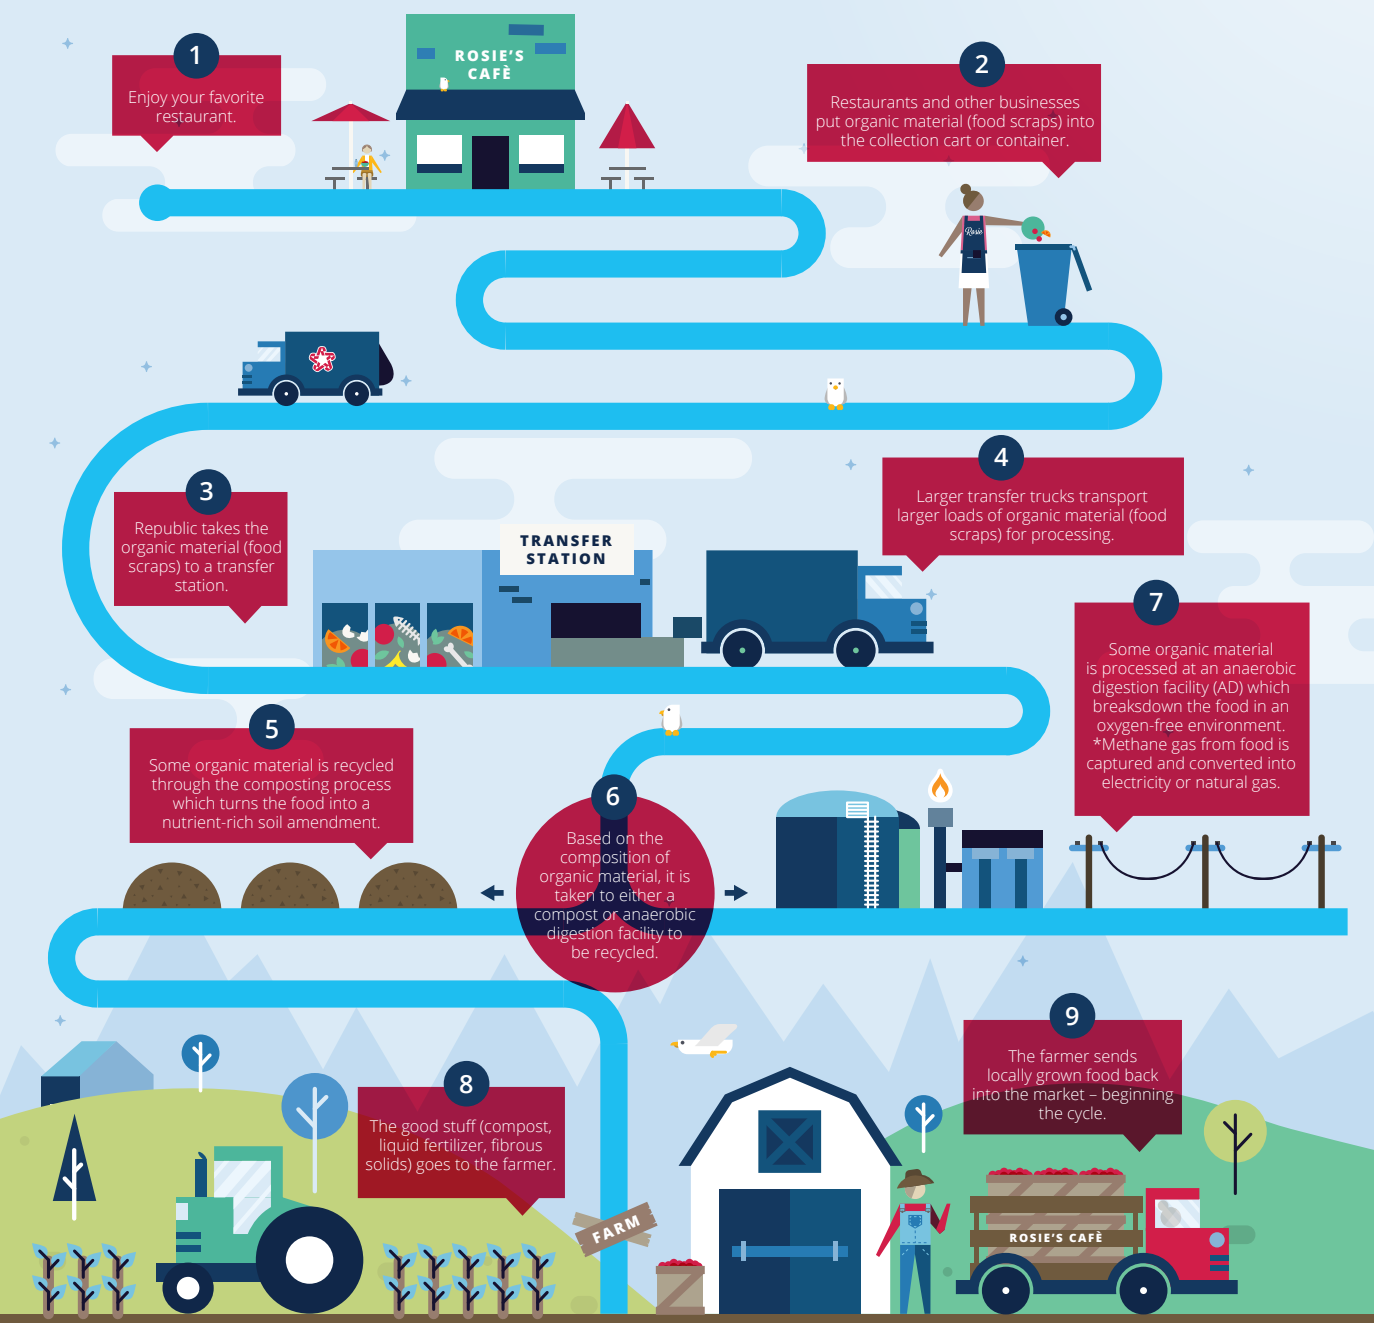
ROSIE'S CAFÈ

1
Enjoy your favorite restaurant.

2
Restaurants and other businesses put organic material (food scraps) into the collection cart or container.

Rosie

3
Republic takes the organic material (food scraps) to a transfer station.

TRANSFER STATION

4
Larger transfer trucks transport larger loads of organic material (food scraps) for processing.

7
Some organic material is processed at an anaerobic digestion facility (AD) which breakdown the food in an oxygen-free environment. *Methane gas from food is captured and converted into electricity or natural gas.

5
Some organic material is recycled through the composting process which turns the food into a nutrient-rich soil amendment.

6
Based on the composition of organic material, it is taken to either a compost or anaerobic digestion facility to be recycled.

9
The farmer sends locally grown food back into the market – beginning the cycle.

8
The good stuff (compost, liquid fertilizer, fibrous solids) goes to the farmer.

FARM

ROSIE'S CAFÈ